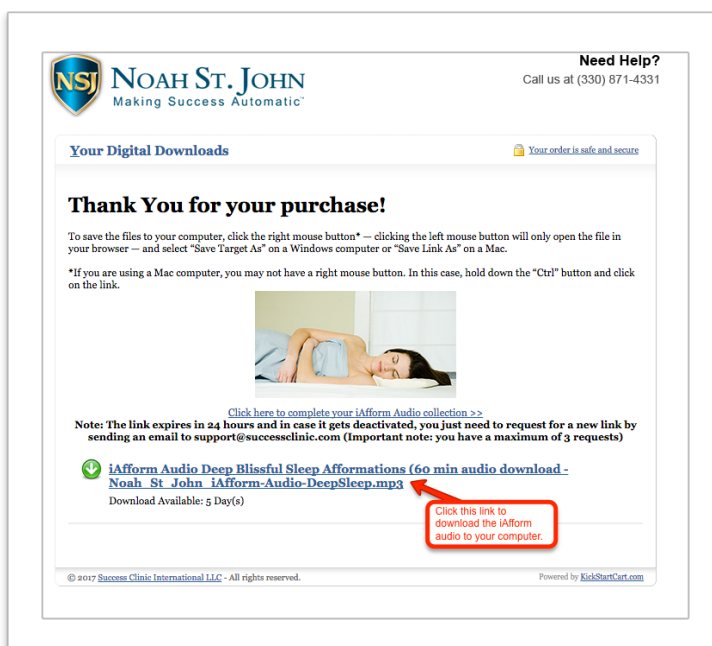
NSJ NOAH ST. JOHN
Making Success Automatic™

Need Help?
Call us at (330) 871-4331

Your Digital Downloads

Your order is safe and secure

Thank You for your purchase!

To save the files to your computer, click the right mouse button* — clicking the left mouse button will only open the file in your browser — and select "Save Target As" on a Windows computer or "Save Link As" on a Mac.

*If you are using a Mac computer, you may not have a right mouse button. In this case, hold down the "Ctrl" button and click on the link.

Click here to complete your iAfform Audio collection >>

Note: The link expires in 24 hours and in case it gets deactivated, you just need to request for a new link by sending an email to support@successclinic.com (Important note: you have a maximum of 3 requests)

iAfform Audio Deep Blissful Sleep Afformations (60 min audio download - Noah_St_John_iAfform-Audio-DeepSleep.mp3

Download Available: 5 Day(s)

Click this link to download the iAfform audio to your computer.

© 2017 Success Clinic International LLC - All rights reserved.

Powered by KickStartCart.com